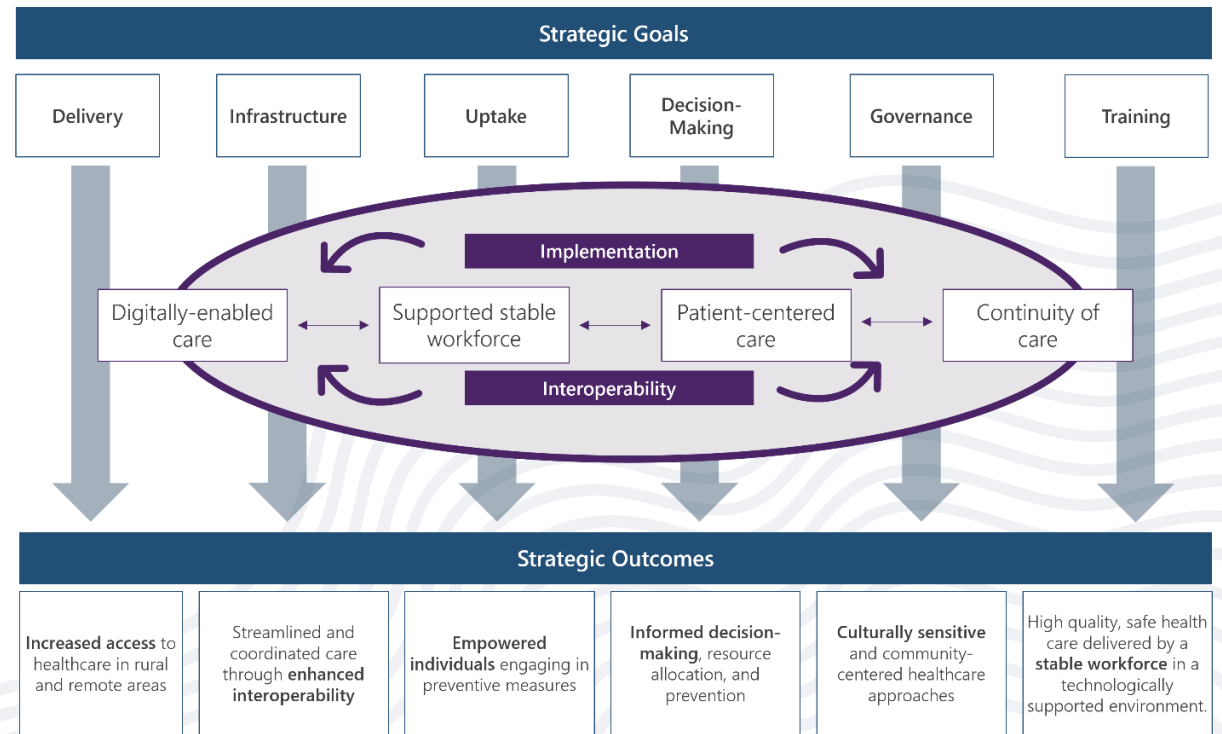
Strategic Goals

Delivery

Infrastructure

Uptake

Decision-Making

Governance

Training

Implementation

Digitally-enabled care

Supported stable workforce

Patient-centered care

Continuity of care

Interoperability

Strategic Outcomes

Increased access to healthcare in rural and remote areas

Streamlined and coordinated care through enhanced interoperability

Empowered individuals engaging in preventive measures

Informed decision-making, resource allocation, and prevention

Culturally sensitive and community-centered healthcare approaches

High quality, safe health care delivered by a stable workforce in a technologically supported environment.